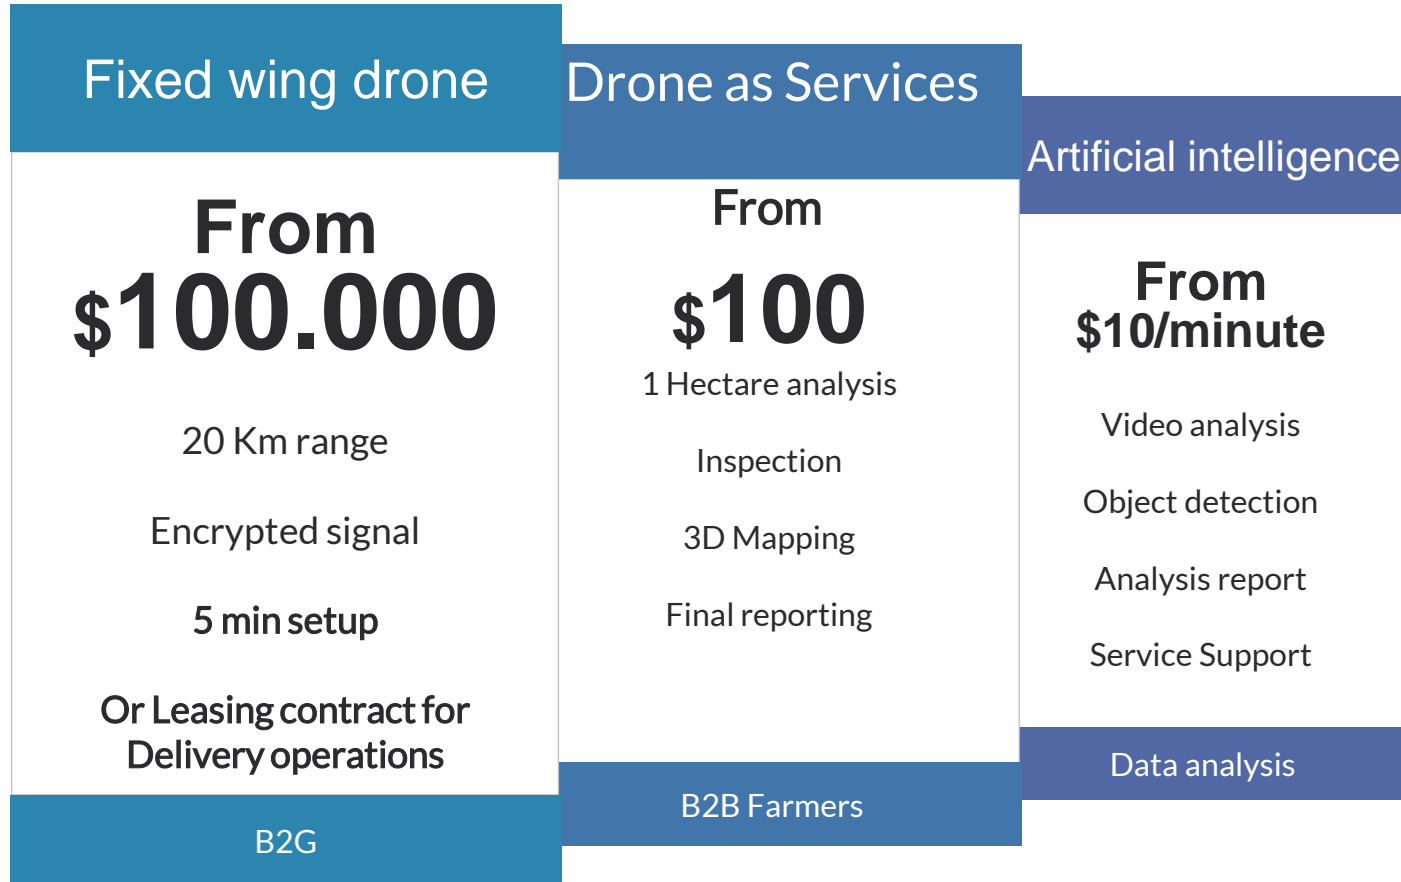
Fixed wing drone

From
$100.000

20 Km range

Encrypted signal

5 min setup

Or Leasing contract for Delivery operations

B2G

Drone as Services

From

$100

1 Hectare analysis

Inspection

3D Mapping

Final reporting

B2B Farmers

Artificial intelligence

From
$10/minute

Video analysis

Object detection

Analysis report

Service Support

Data analysis